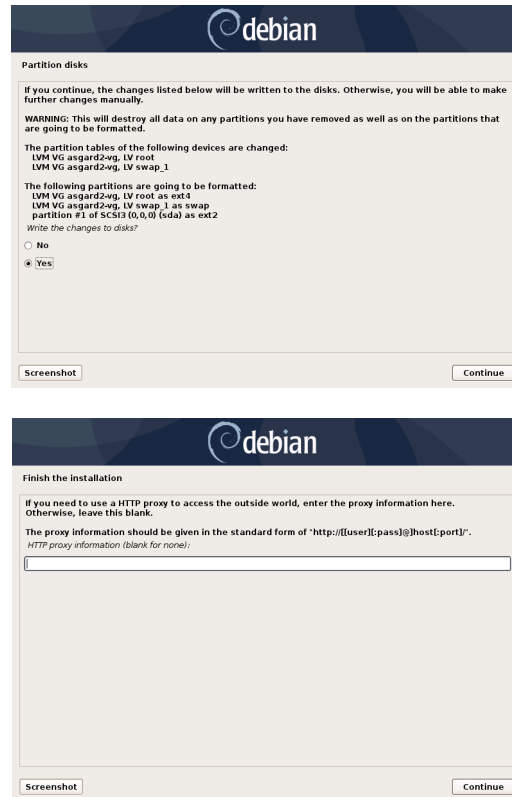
debian

Partition disks

If you continue, the changes listed below will be written to the disks. Otherwise, you will be able to make further changes manually.

WARNING: This will destroy all data on any partitions you have removed as well as on the partitions that are going to be formatted.

The partition tables of the following devices are changed:
LVM VG asgard2-vg, LV root
LVM VG asgard2-vg, LV swap_1

The following partitions are going to be formatted:
LVM VG asgard2-vg, LV root as ext4
LVM VG asgard2-vg, LV swap_1 as swap
partition #1 of SCSI3 (0,0,0) (sda) as ext2

Write the changes to disks?

No

Yes

Screenshot

Continue

debian

Finish the installation

If you need to use a HTTP proxy to access the outside world, enter the proxy information here. Otherwise, leave this blank.

The proxy information should be given in the standard form of "http://[[user][:pass]@]host[:port]/".

HTTP proxy information (blank for none):

Screenshot

Continue